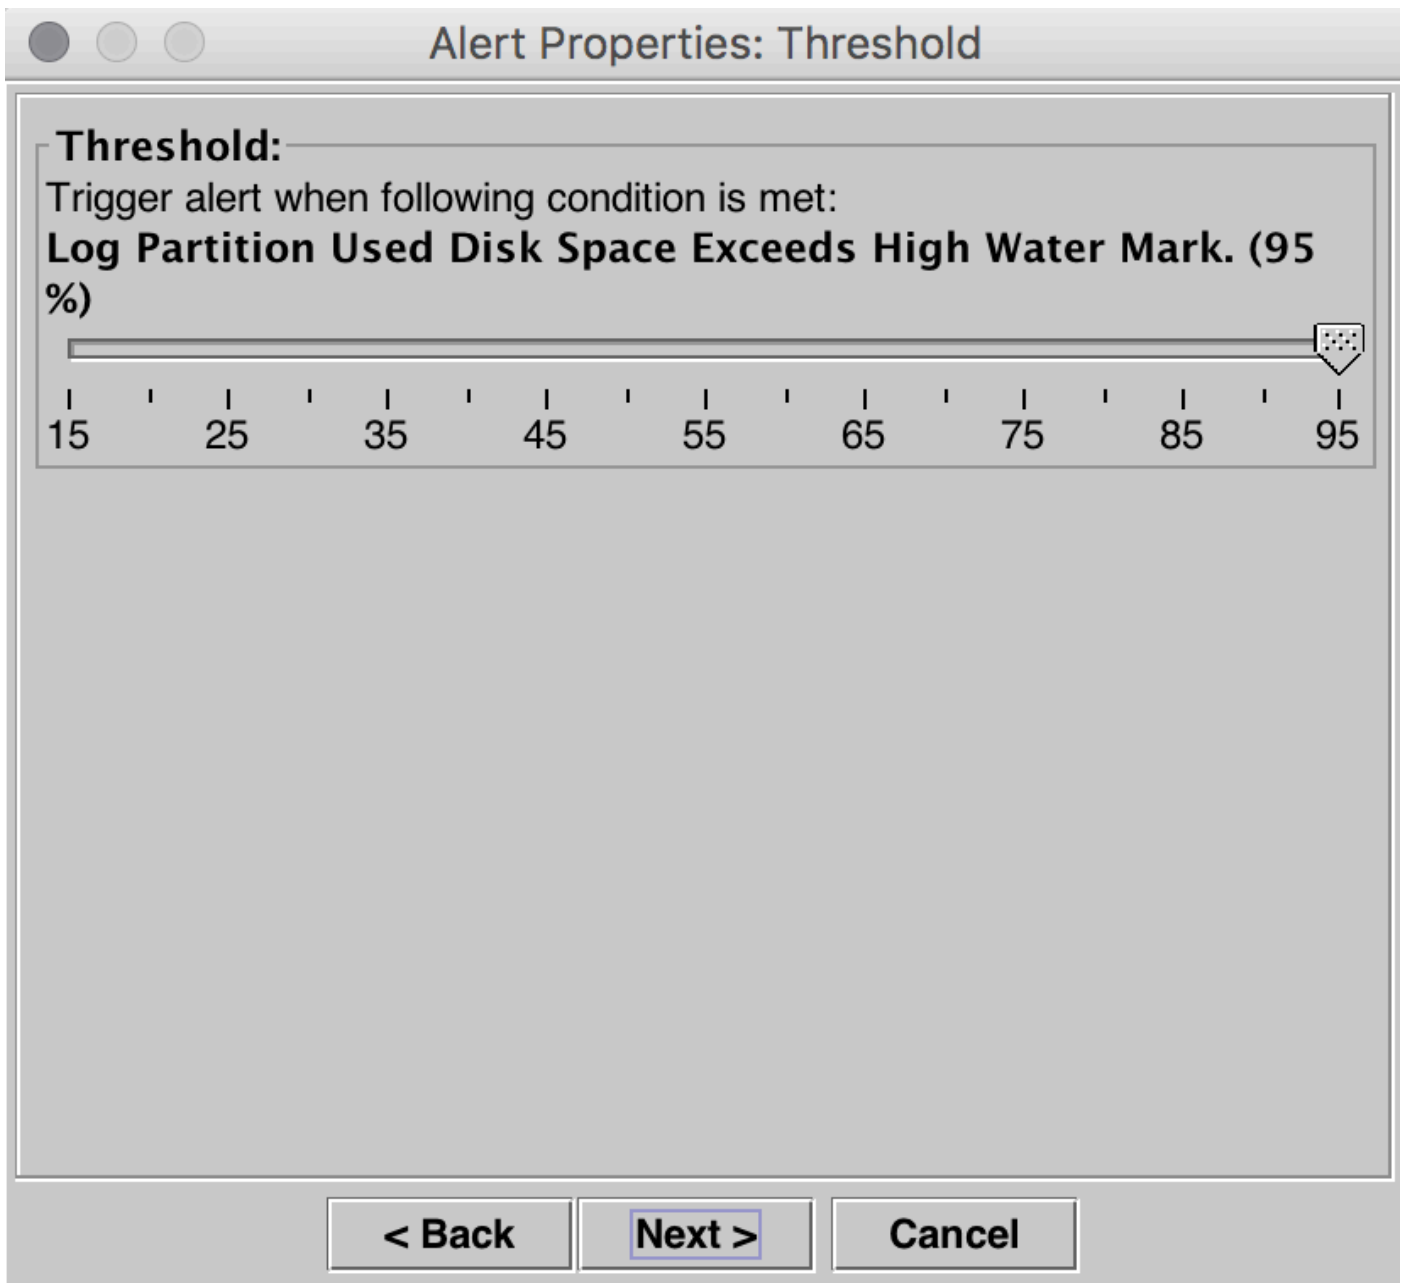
Alert Properties: Threshold

Threshold:

Trigger alert when following condition is met:

Log Partition Used Disk Space Exceeds High Water Mark. (95 %)

15 25 35 45 55 65 75 85 95

< Back Next > Cancel